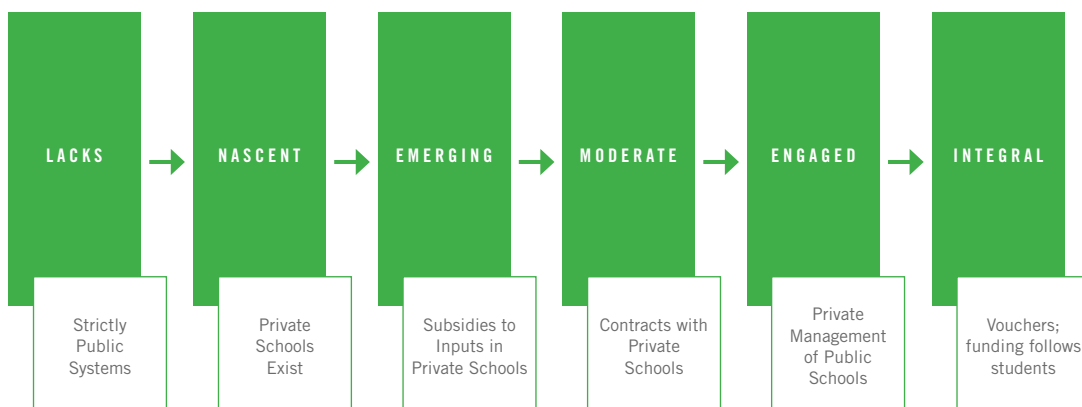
LACKS

Strictly Public Systems

NASCENT

Private Schools Exist

EMERGING

Subsidies to Inputs in Private Schools

MODERATE

Contracts with Private Schools

ENGAGED

Private Management of Public Schools

INTEGRAL

Vouchers; funding follows students